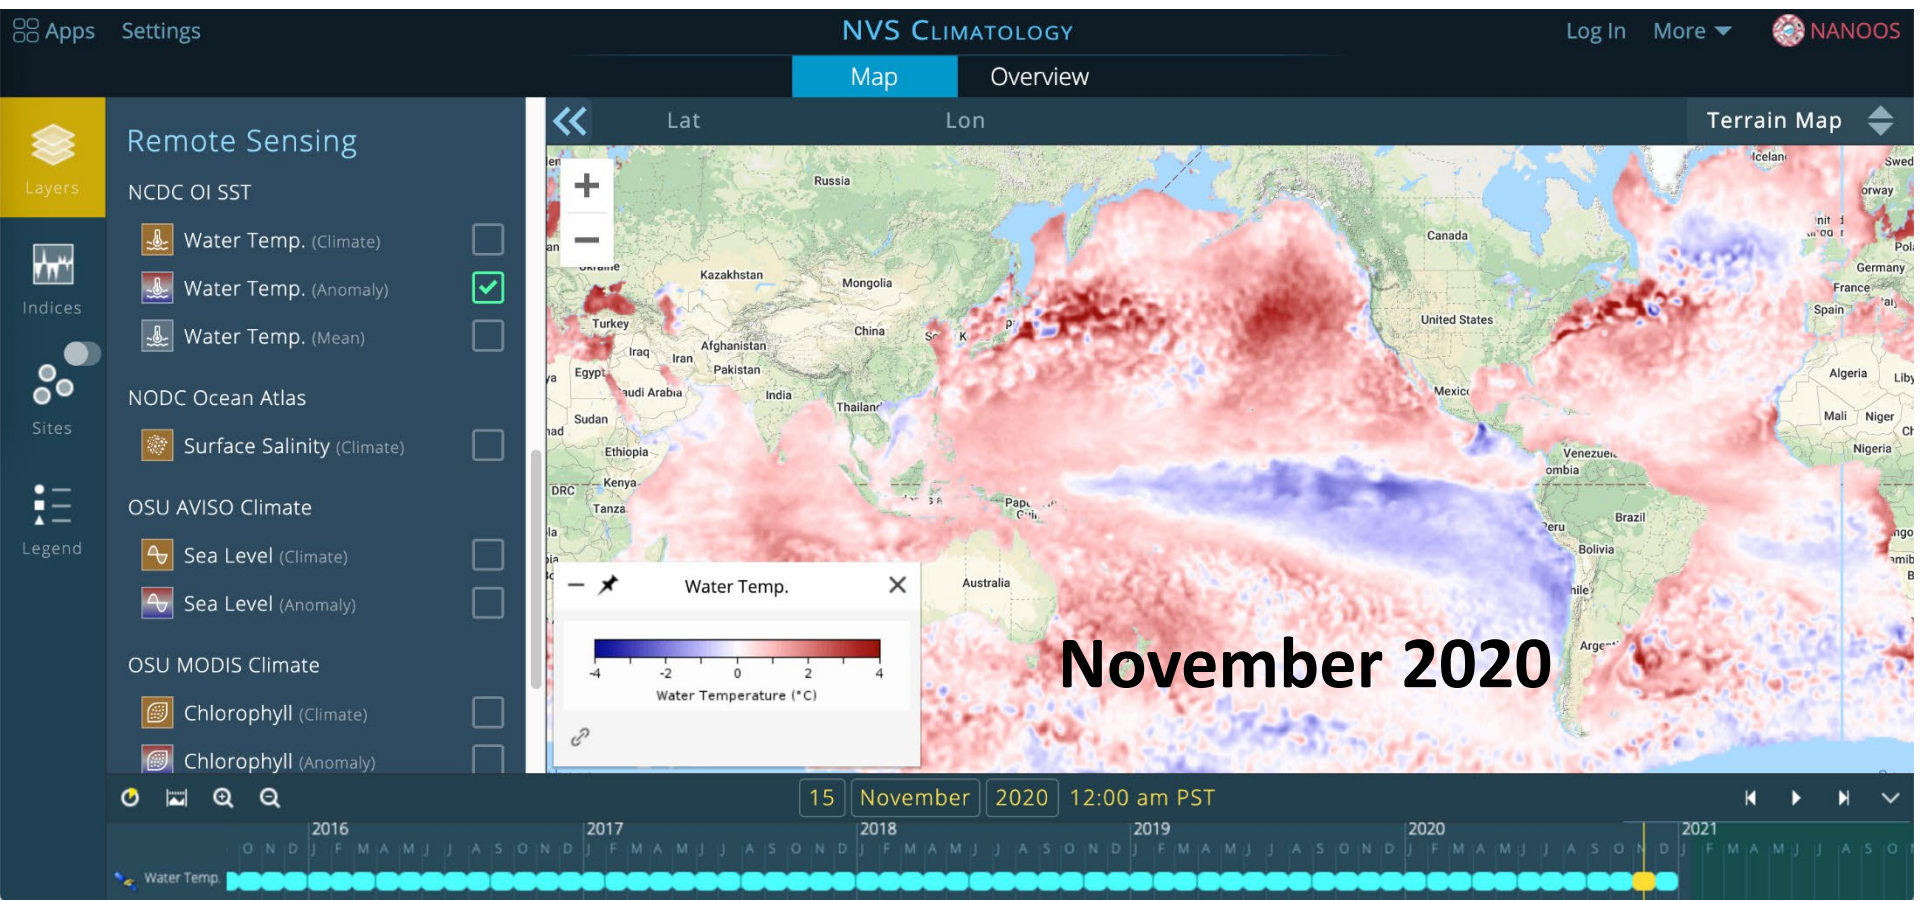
Apps Settings NVS Climatology Log In More NANOOS

Map Overview

Layers

Indices

Sites

Legend

Remote Sensing

NCDC OI SST

Water Temp. (Climate)

Water Temp. (Anomaly)

Water Temp. (Mean)

NODC Ocean Atlas

Surface Salinity (Climate)

OSU AVISO Climate

Sea Level (Climate)

Sea Level (Anomaly)

OSU MODIS Climate

Chlorophyll (Climate)

Chlorophyll (Anomaly)

Lat Lon Terrain Map

Russia Canada Kazakhstan Mongolia Turkey China United States Iraq Iran Afghanistan Pakistan Egypt Saudi Arabia India Thailand Mexico Sudan Ethiopia DRC Kenya Tanza Australia Venezuela Colombia Peru Brazil Bolivia Chile Argentina Iceland Sweden Norway Poland Germany France Spain Algeria Libya Mali Niger Nigeria

Water Temp.

-4 -2 0 2 4

Water Temperature (°C)

November 2020

15 November 2020 12:00 am PST

2016 2017 2018 2019 2020 2021

O N D J F M A M J J A S O N D J F M A M J J A S O N D J F M A M J J A S O N D J F M A M J J A S O N D J F M A M J J A S O N D J F M A M J J A S O

Water Temp.